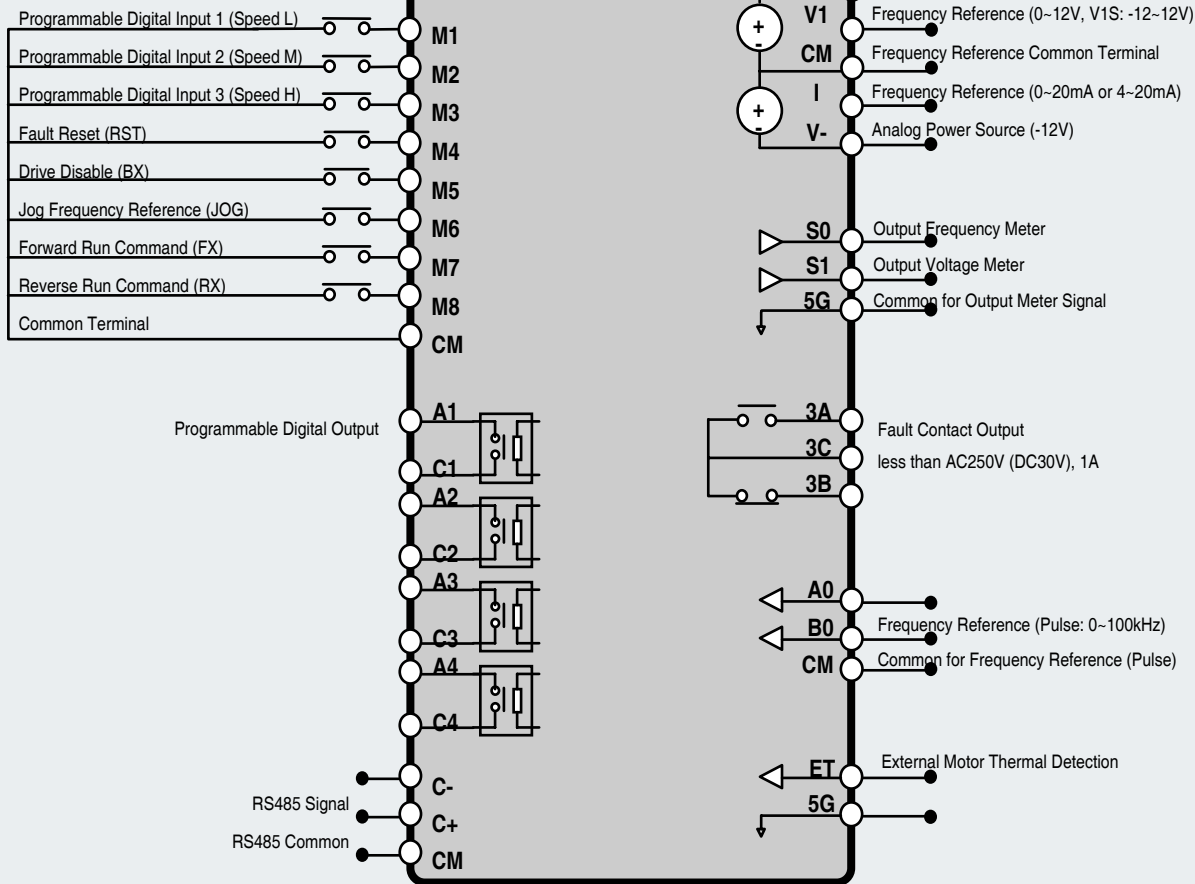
Programmable Digital Input 1 (Speed L)
M1
Programmable Digital Input 2 (Speed M)
M2
Programmable Digital Input 3 (Speed H)
M3
Fault Reset (RST)
M4
Drive Disable (BX)
M5
Jog Frequency Reference (JOG)
M6
Forward Run Command (FX)
M7
Reverse Run Command (RX)
M8
Common Terminal
CM

Programmable Digital Output
A1
C1
A2
C2
A3
C3
A4
C4

C-
RS485 Signal
C+
RS485 Common
CM

+
-
V1
Frequency Reference (0~12V, V1S: -12~12V)
CM
Frequency Reference Common Terminal
+
-
I
Frequency Reference (0~20mA or 4~20mA)
V-
Analog Power Source (-12V)

S0
Output Frequency Meter
S1
Output Voltage Meter
5G
Common for Output Meter Signal

3A
Fault Contact Output
3C
less than AC250V (DC30V), 1A
3B

A0
B0
Frequency Reference (Pulse: 0~100kHz)
CM
Common for Frequency Reference (Pulse)

ET
External Motor Thermal Detection
5G